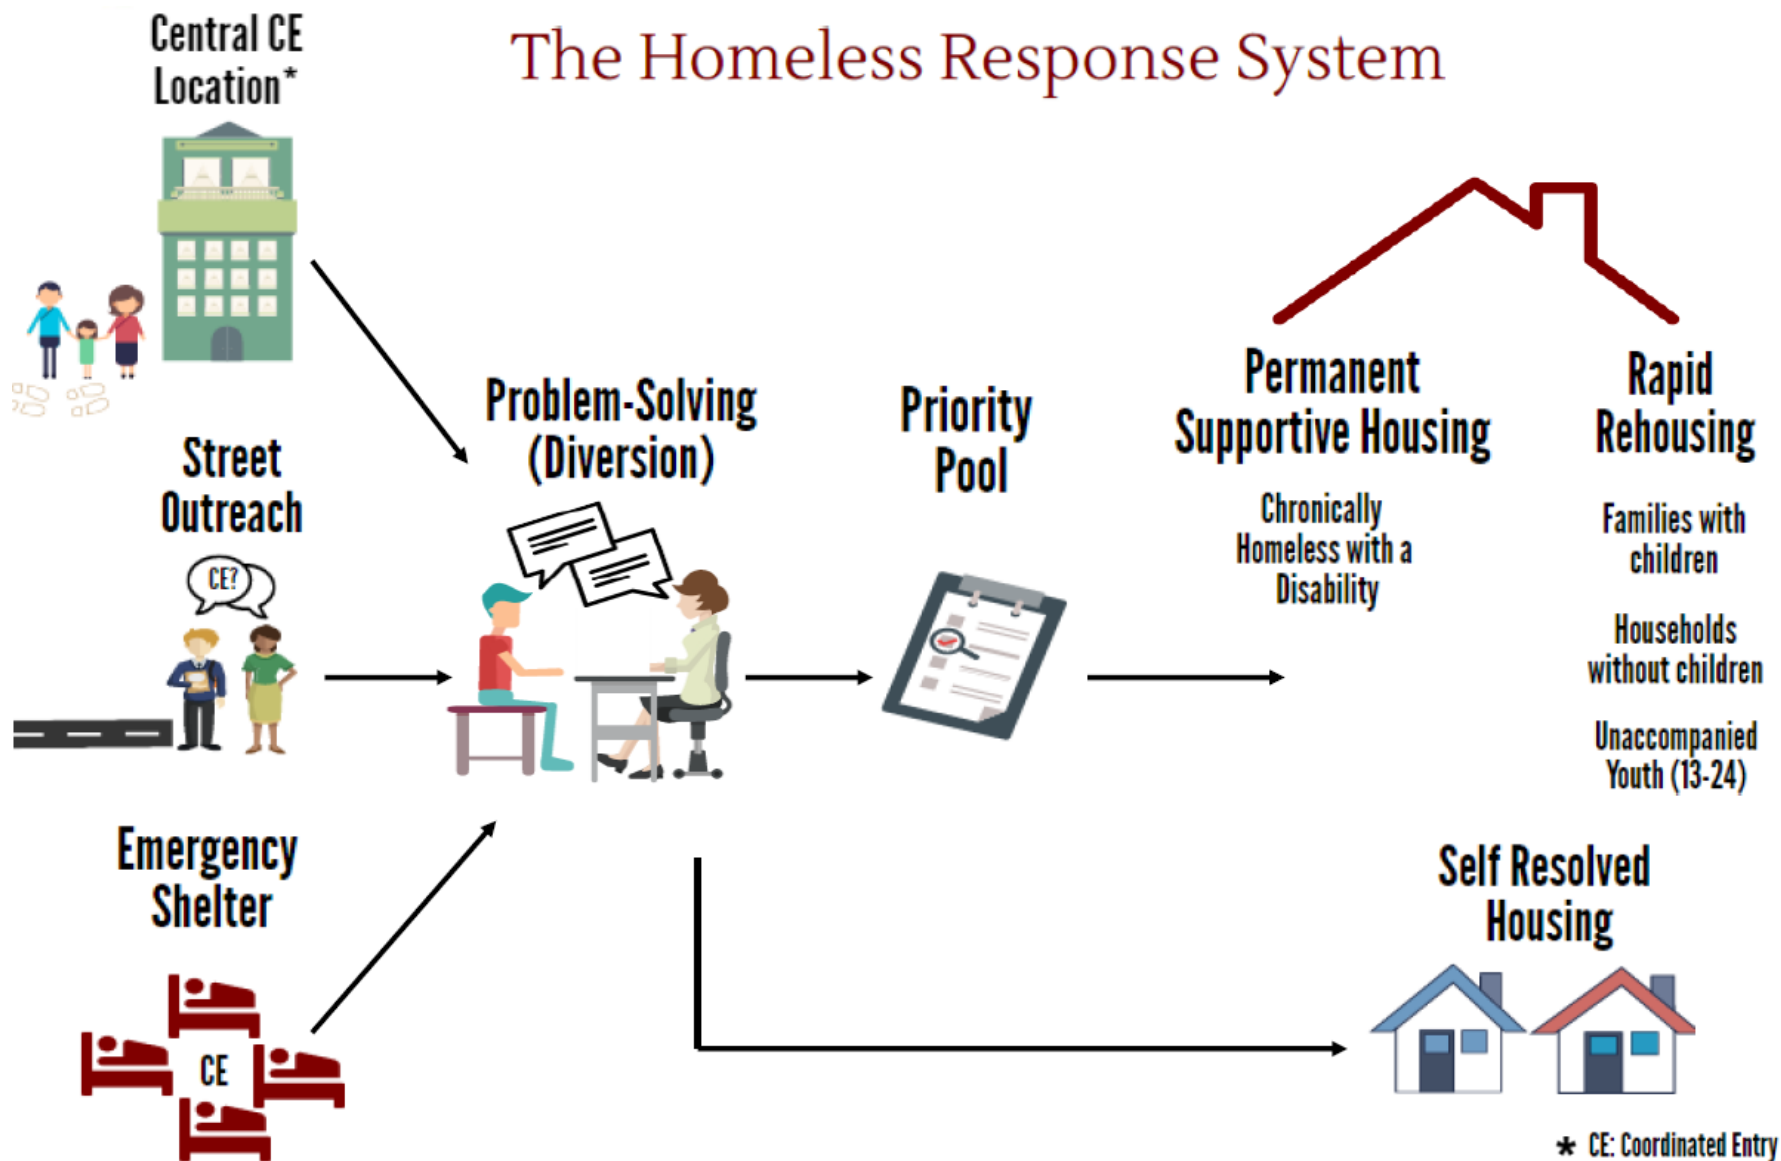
Central CE Location*

The Homeless Response System

Street Outreach

CE?

Emergency Shelter

CE

Problem-Solving (Diversion)

Priority Pool

Permanent Supportive Housing

Chronically Homeless with a Disability

Rapid Rehousing

Families with children

Households without children

Unaccompanied Youth (13-24)

Self Resolved Housing

* CE: Coordinated Entry